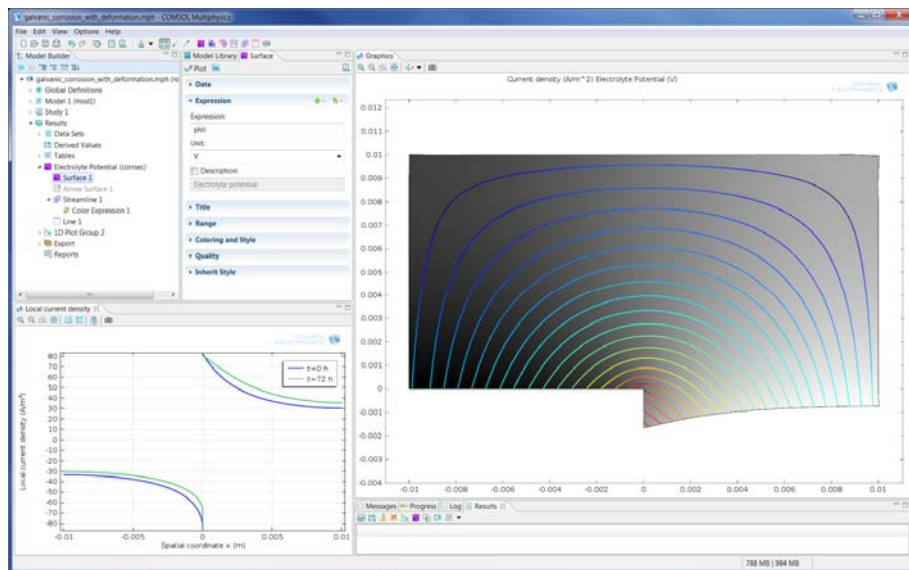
galvanic_corrosion_with_deformation.mph - COMSOL Multiphysics

File Edit View Options Help

Model Builder

galvanic_corrosion_with_deformation.mph (ro
Global Definitions
Model 1 (mod1)
Study 1
Results
Data Sets
Derived Values
Tables
Electrolyte Potential (comsec)
Surface 1
Arrow Surface 1
Streamline 1
Color Expression 1
Line 1
1D Plot Group 2
Export
Reports

Model Library Surface

Plot

Data
Expression
Expression:
phil
Unit:
V
Description:
Electrolyte potential
Title
Range
Coloring and Style
Quality
Inherit Style

Graphics

Current density (A/m^2) Electrolyte Potential (V)

0.012
0.011
0.01
0.009
0.008
0.007
0.006
0.005
0.004
0.003
0.002
0.001
0
-0.001
-0.002
-0.003
-0.004

-0.01 -0.008 -0.006 -0.004 -0.002 0 0.002 0.004 0.006 0.008 0.01

Local current density

t=0 h
t=72 h

80
70
60
50
40
30
20
10
0
-10
-20
-30
-40
-50
-60
-70
-80

Local current density (A/m²)

-0.01 -0.005 0 0.005 0.01

Spatial coordinate x (m)

Messages Progress Log Results

788 MB | 984 MB